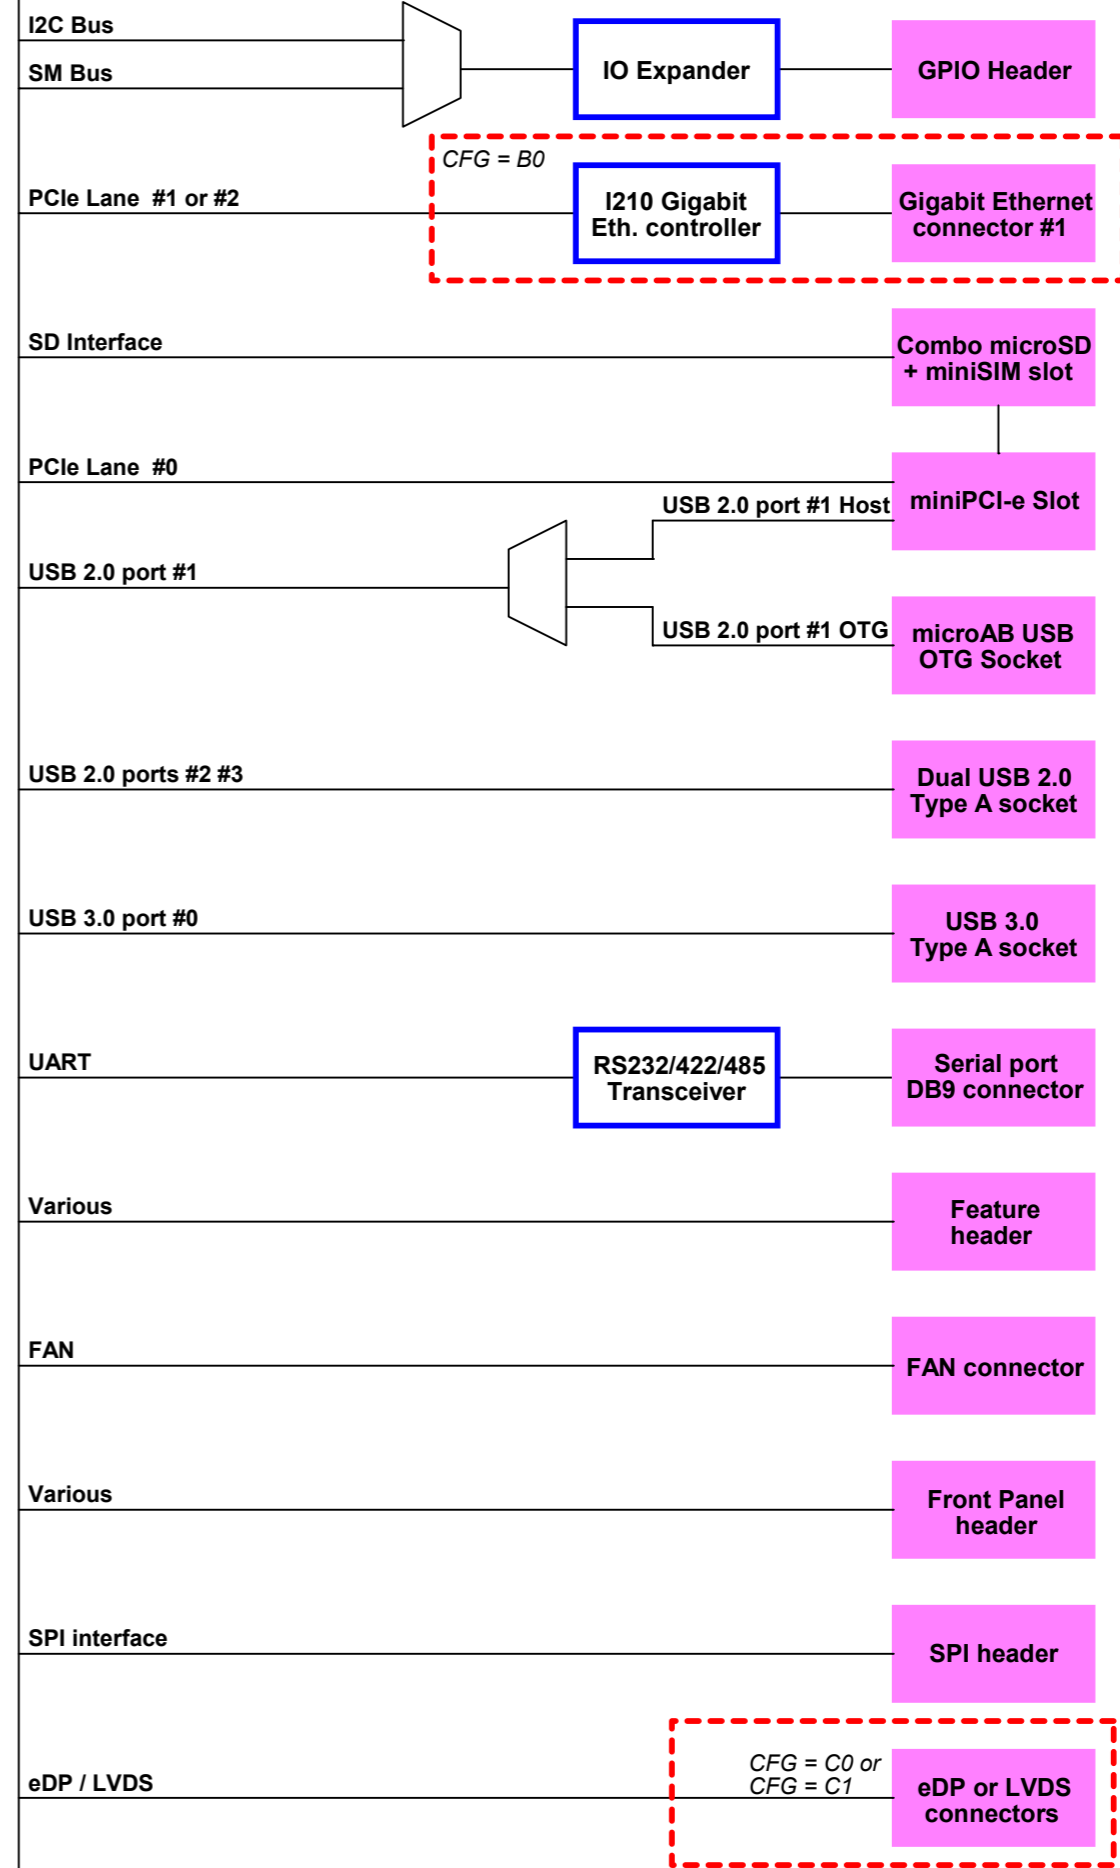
I2C Bus

SM Bus

IO Expander

GPIO Header

CFG = B0

PCIe Lane #1 or #2

I210 Gigabit Eth. controller

Gigabit Ethernet connector #1

SD Interface

Combo microSD + miniSIM slot

PCIe Lane #0

miniPCI-e Slot

USB 2.0 port #1 Host

USB 2.0 port #1

USB 2.0 port #1 OTG

microAB USB OTG Socket

USB 2.0 ports #2 #3

Dual USB 2.0 Type A socket

USB 3.0 port #0

USB 3.0 Type A socket

UART

RS232/422/485 Transceiver

Serial port DB9 connector

Various

Feature header

FAN

FAN connector

Various

Front Panel header

SPI interface

SPI header

eDP / LVDS

CFG = C0 or CFG = C1

eDP or LVDS connectors